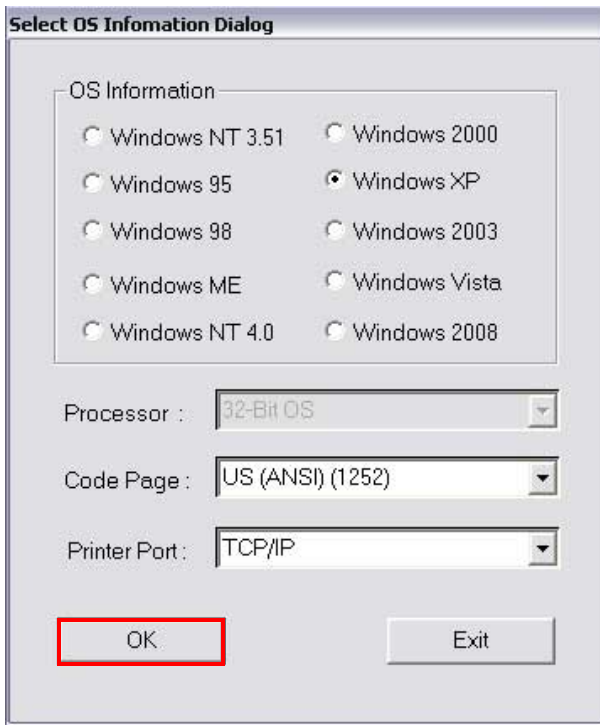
Select OS Infomation Dialog

OS Information

Windows NT 3.51
Windows 2000
Windows 95
Windows XP
Windows 98
Windows 2003
Windows ME
Windows Vista
Windows NT 4.0
Windows 2008

Processor : 32-Bit OS

Code Page : US (ANSI) (1252)

Printer Port : TCP/IP

OK
Exit